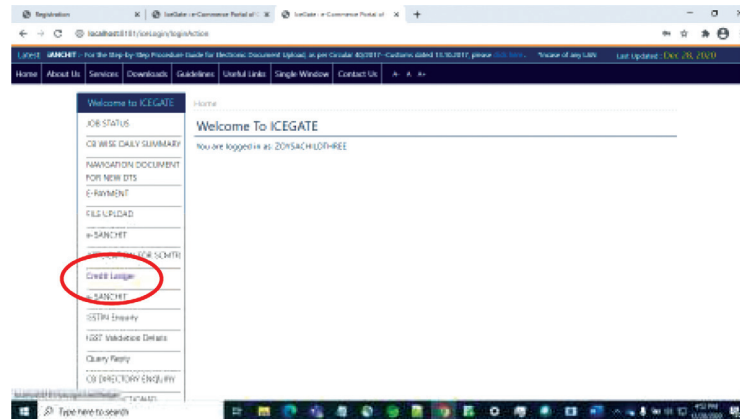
Registration | IceGate : e-Commerce Portal of | IceGate : e-Commerce Portal of

localhost:8181/iceLogin/loginAction

Latest: iSANCHIT - For the Step-by-Step Procedure Guide for Electronic Document Upload, as per Circular 40/2017-Customs dated 13.10.2017, please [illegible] "Incase of any LBN

Last Updated : Dec 28, 2020

Home | About Us | Services | Downloads | Guidelines | Useful Links | Single Window | Contact Us | A- A A+

Welcome to ICEGATE

JOB STATUS

CB WISE DAILY SUMMARY

NAVIGATION DOCUMENT FOR NEW DTS

E-PAYMENT

FILE UPLOAD

e-SANCHIT

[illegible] FOR SCMTR

Credit Ledger

e-SANCHIT

GSTIN Enquiry

GST Validation Details

Query Reply

CB DIRECTORY ENQUIRY

Home

Welcome To ICEGATE

You are logged in as: ZOYSACHILDTHREE

Type here to search